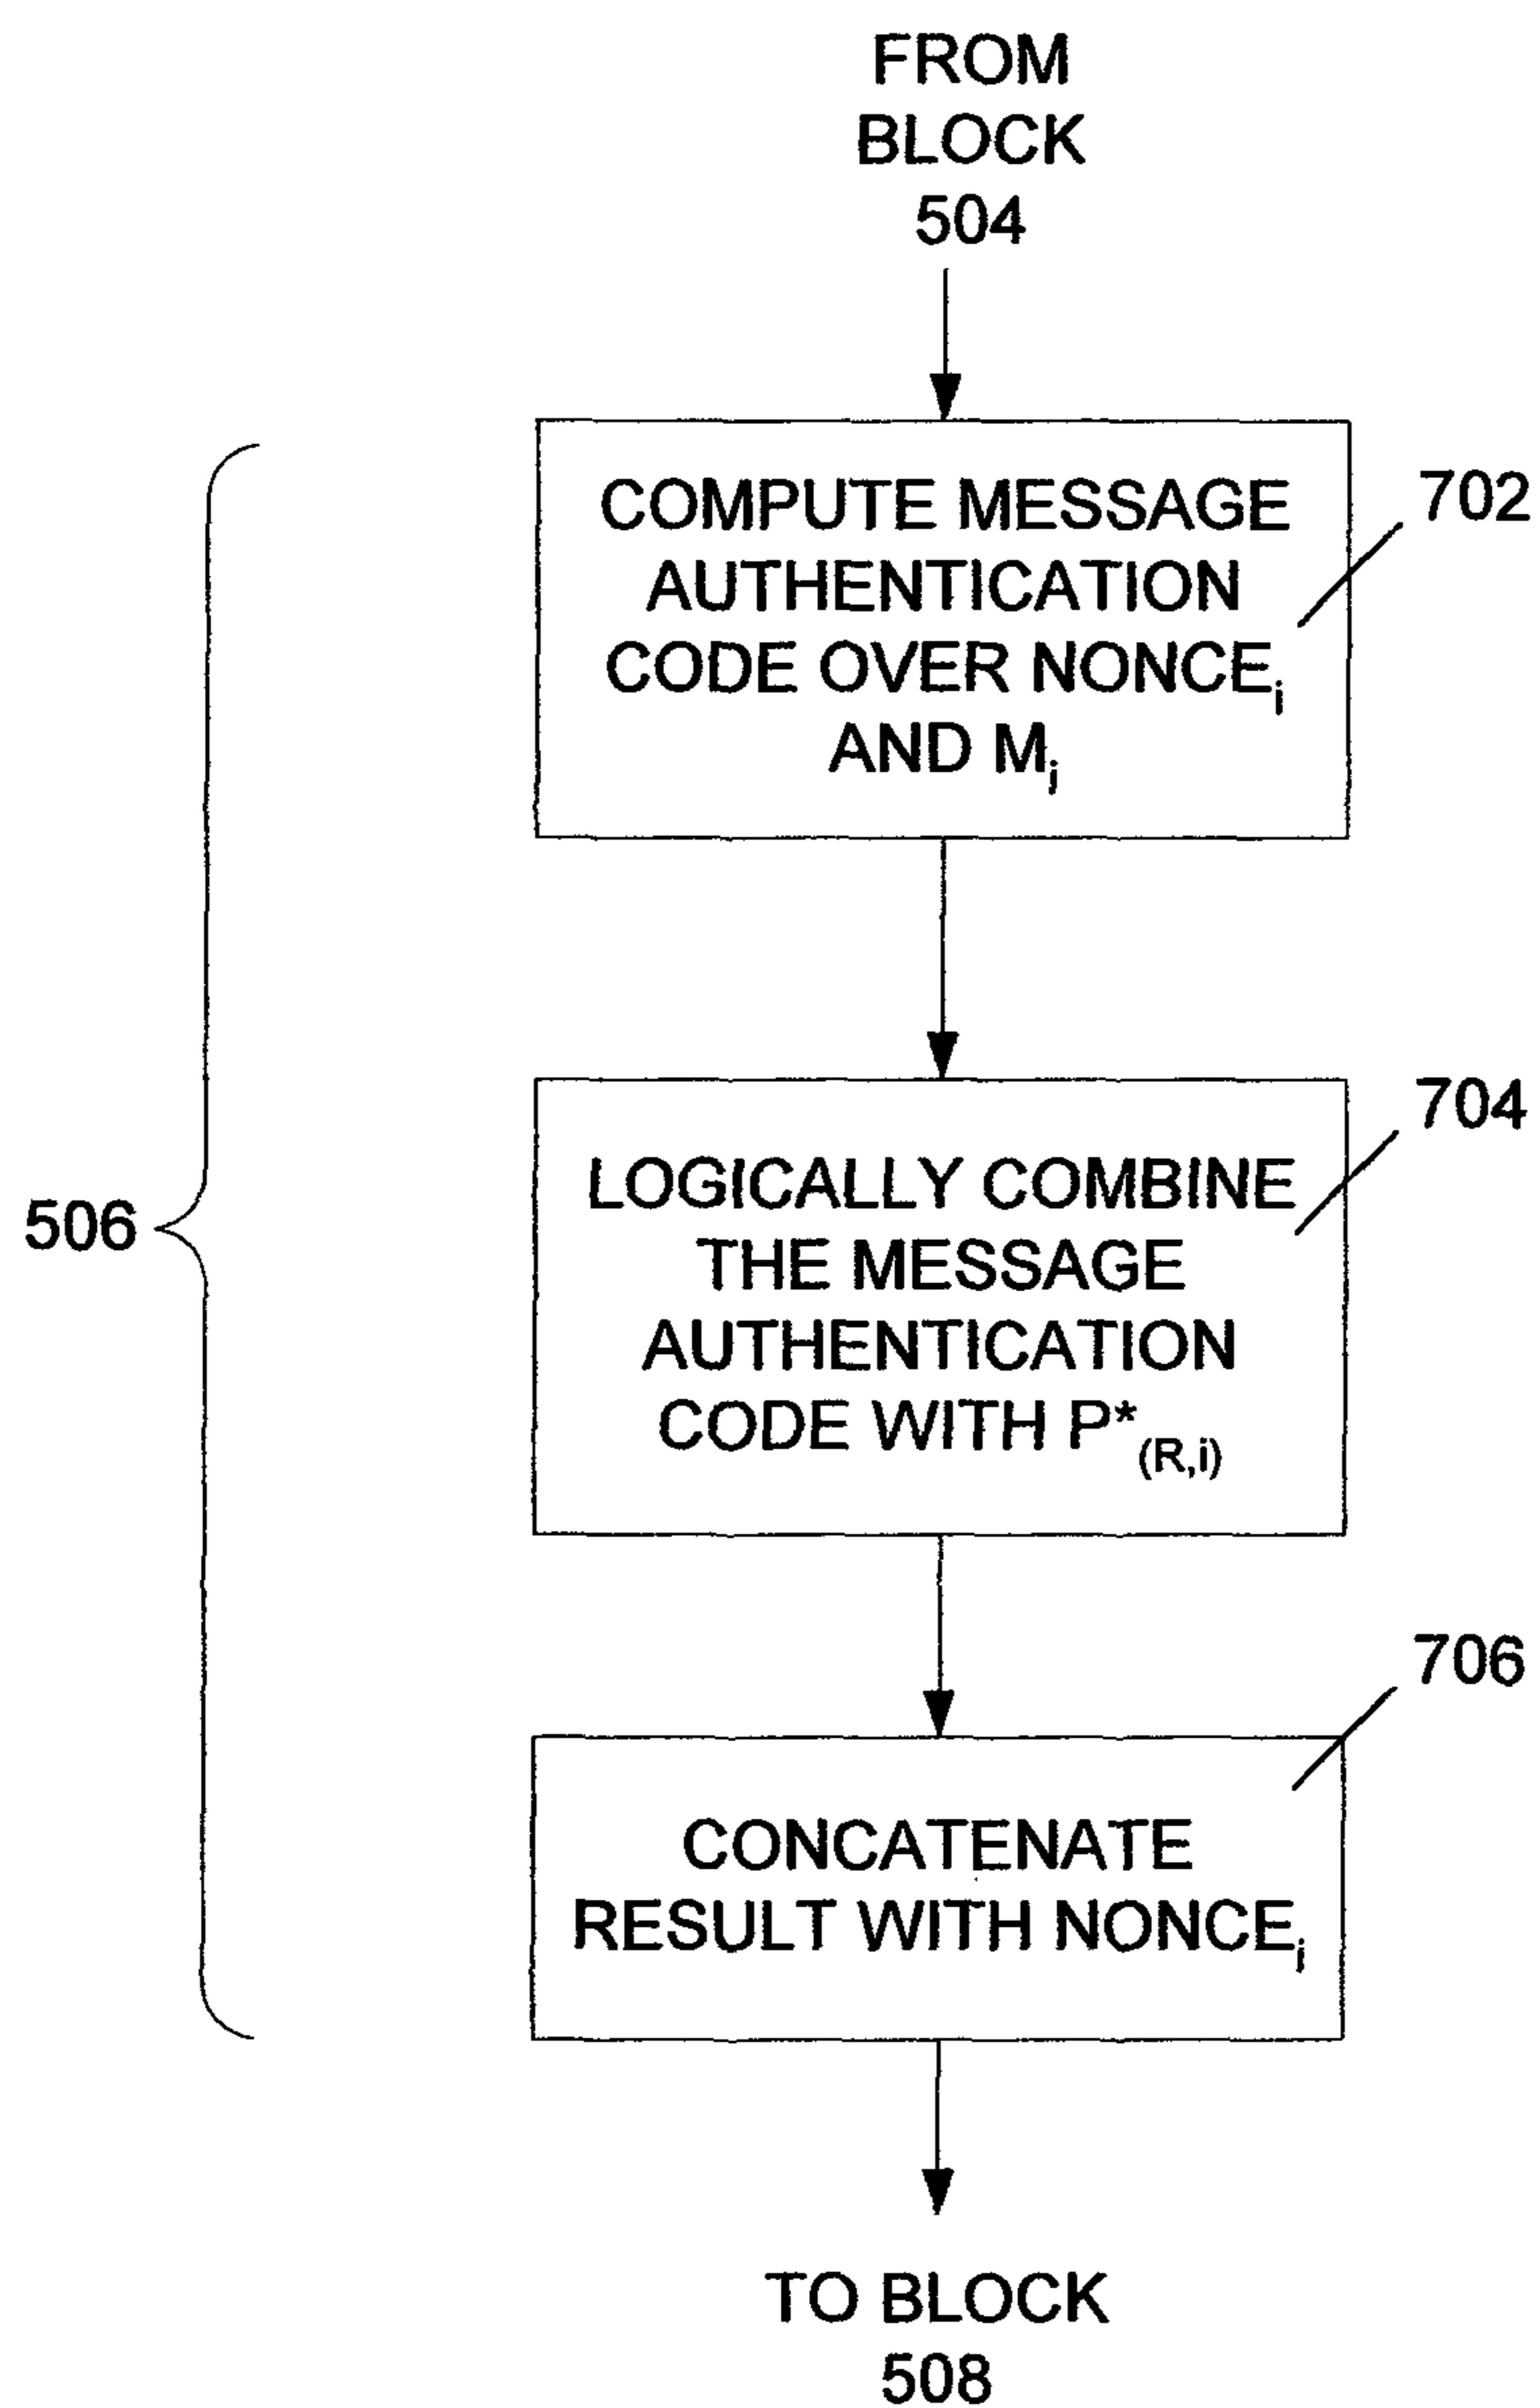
FROM BLOCK 504

COMPUTE MESSAGE AUTHENTICATION CODE OVER NONCE$_i$ AND M$_j$

702

LOGICALLY COMBINE THE MESSAGE AUTHENTICATION CODE WITH P*$_{(R,i)}$

704

506

CONCATENATE RESULT WITH NONCE$_i$

706

TO BLOCK 508